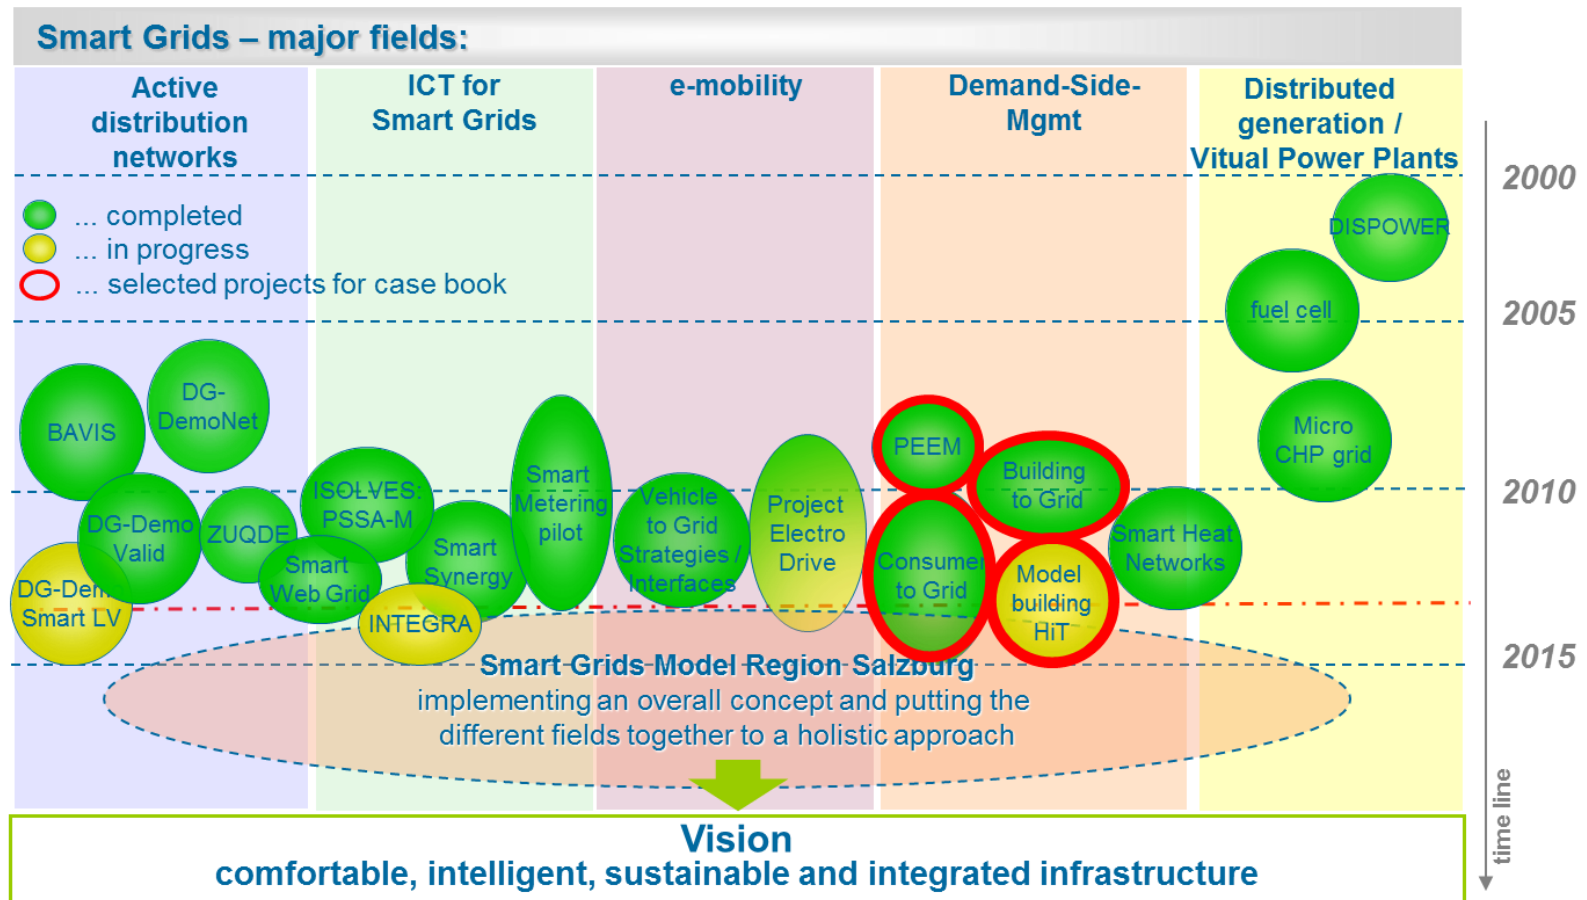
Smart Grids – major fields:

Active distribution networks

ICT for Smart Grids

e-mobility

Demand-Side-Mgmt

Distributed generation / Vitual Power Plants

2000

... completed
... in progress
... selected projects for case book

DISPOWER

fuel cell

2005

Micro CHP grid

BAVIS

DG-DemoNet

Smart Metering pilot

PEEM

Building to Grid

2010

DG-Demo Valid

ZUQDE

ISOLVES: PSSA-M

Smart Synergy

Vehicle to Grid Strategies / Interfaces

Project Electro Drive

Consumer to Grid

Smart Heat Networks

DG-Demo Smart LV

Smart Web Grid

INTEGRA

Model building HiT

2015

Smart Grids Model Region Salzburg
implementing an overall concept and putting the different fields together to a holistic approach

time line

Vision
comfortable, intelligent, sustainable and integrated infrastructure